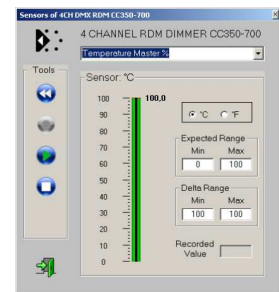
Sensors of 4CH DMX RDM CC350-700

4 CHANNEL RDM DIMMER CC350-700

Temperature Master %

Tools

Sensor: °C

100
90
80
70
60
50
40
30
20
10
0

100,0

°C °F

Expected Range
Min Max
0 100

Delta Range
Min Max
100 100

Recorded Value